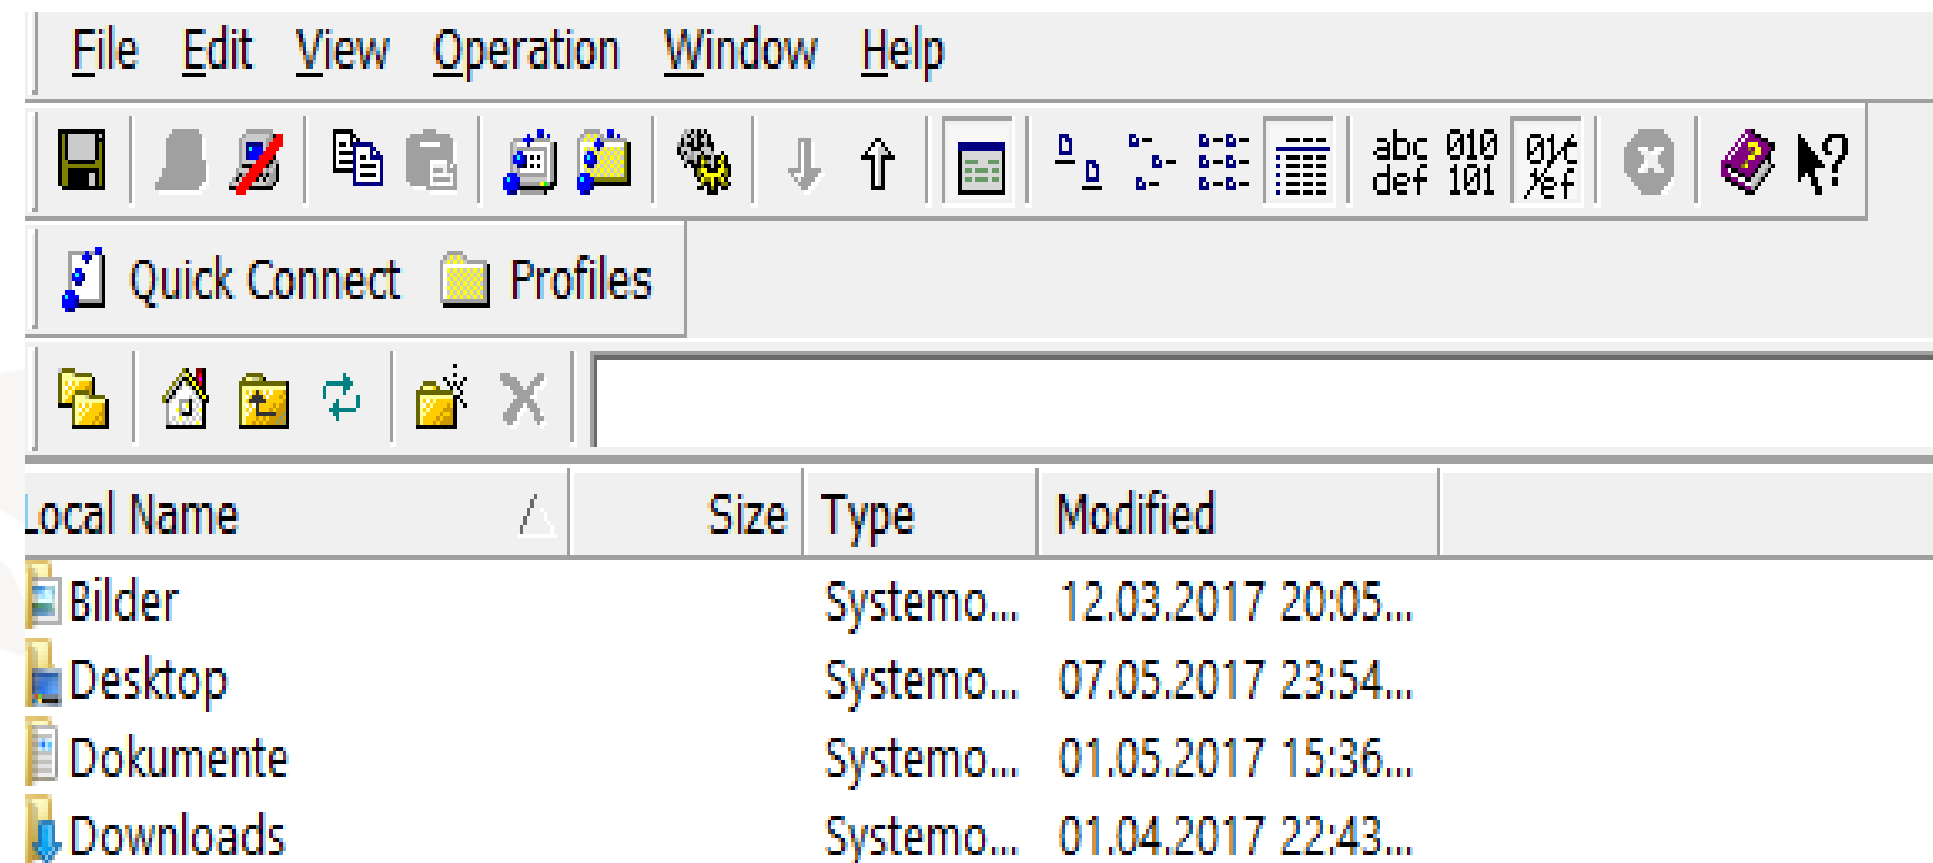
File Edit View Operation Window Help

abc def 010 101 01¢ %ef

Quick Connect Profiles

| Local Name | Size | Type | Modified |
|---|---|---|---|
| Bilder | | Systemo... | 12.03.2017 20:05... |
| Desktop | | Systemo... | 07.05.2017 23:54... |
| Dokumente | | Systemo... | 01.05.2017 15:36... |
| Downloads | | Systemo... | 01.04.2017 22:43... |